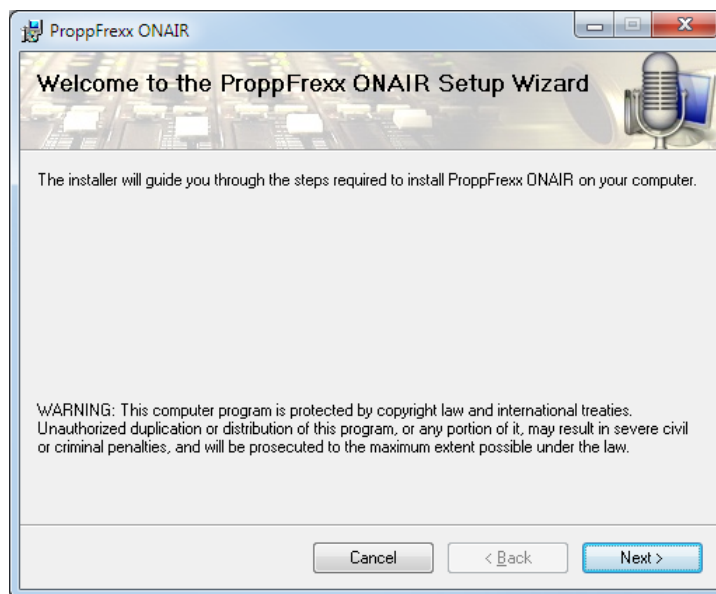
ProppFrexx ONAIR

Welcome to the ProppFrexx ONAIR Setup Wizard

The installer will guide you through the steps required to install ProppFrexx ONAIR on your computer.

WARNING: This computer program is protected by copyright law and international treaties. Unauthorized duplication or distribution of this program, or any portion of it, may result in severe civil or criminal penalties, and will be prosecuted to the maximum extent possible under the law.

Cancel

< Back

Next >